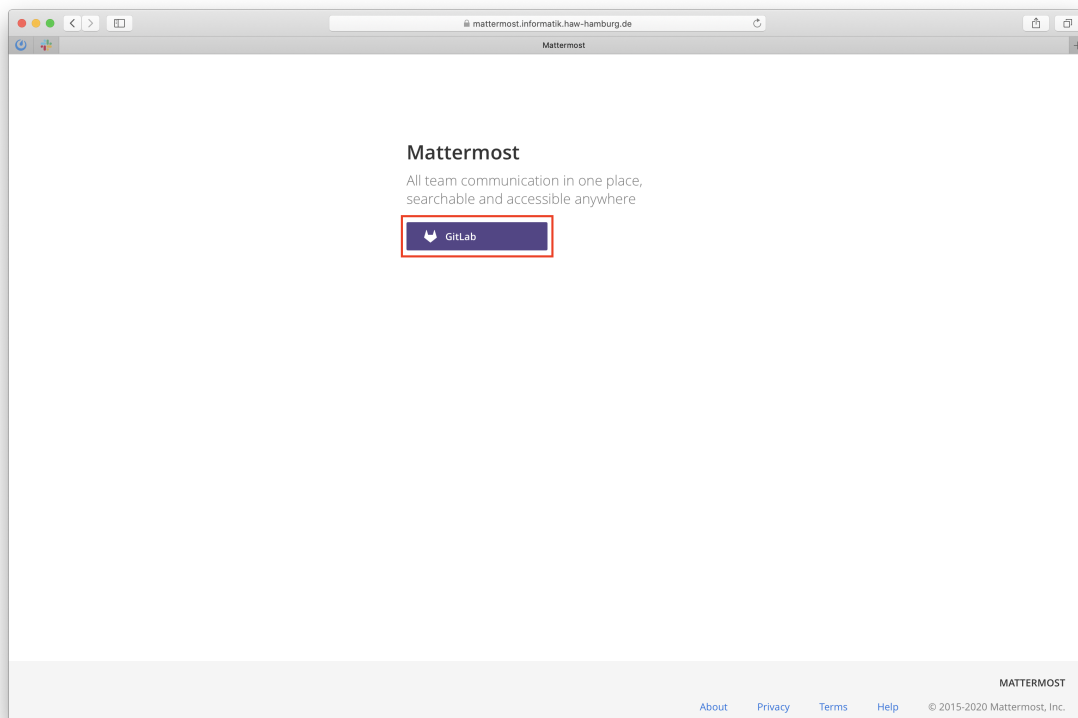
mattermost.informatik.haw-hamburg.de

Mattermost

Mattermost

All team communication in one place, searchable and accessible anywhere

GitLab

MATTERMOST

About Privacy Terms Help © 2015-2020 Mattermost, Inc.